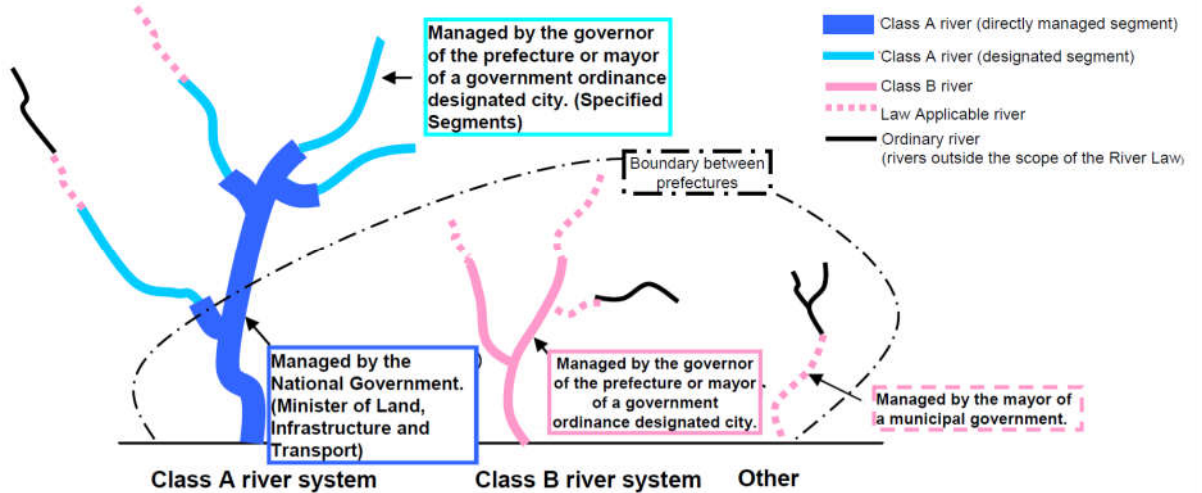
Managed by the governor of the prefecture or mayor of a government ordinance designated city. (Specified Segments)

Class A river (directly managed segment)
Class A river (designated segment)
Class B river
Law Applicable river
Ordinary river (rivers outside the scope of the River Law)

Boundary between prefectures

Managed by the National Government. (Minister of Land, Infrastructure and Transport)

Managed by the governor of the prefecture or mayor of a government ordinance designated city.

Managed by the mayor of a municipal government.

Class A river system

Class B river system

Other